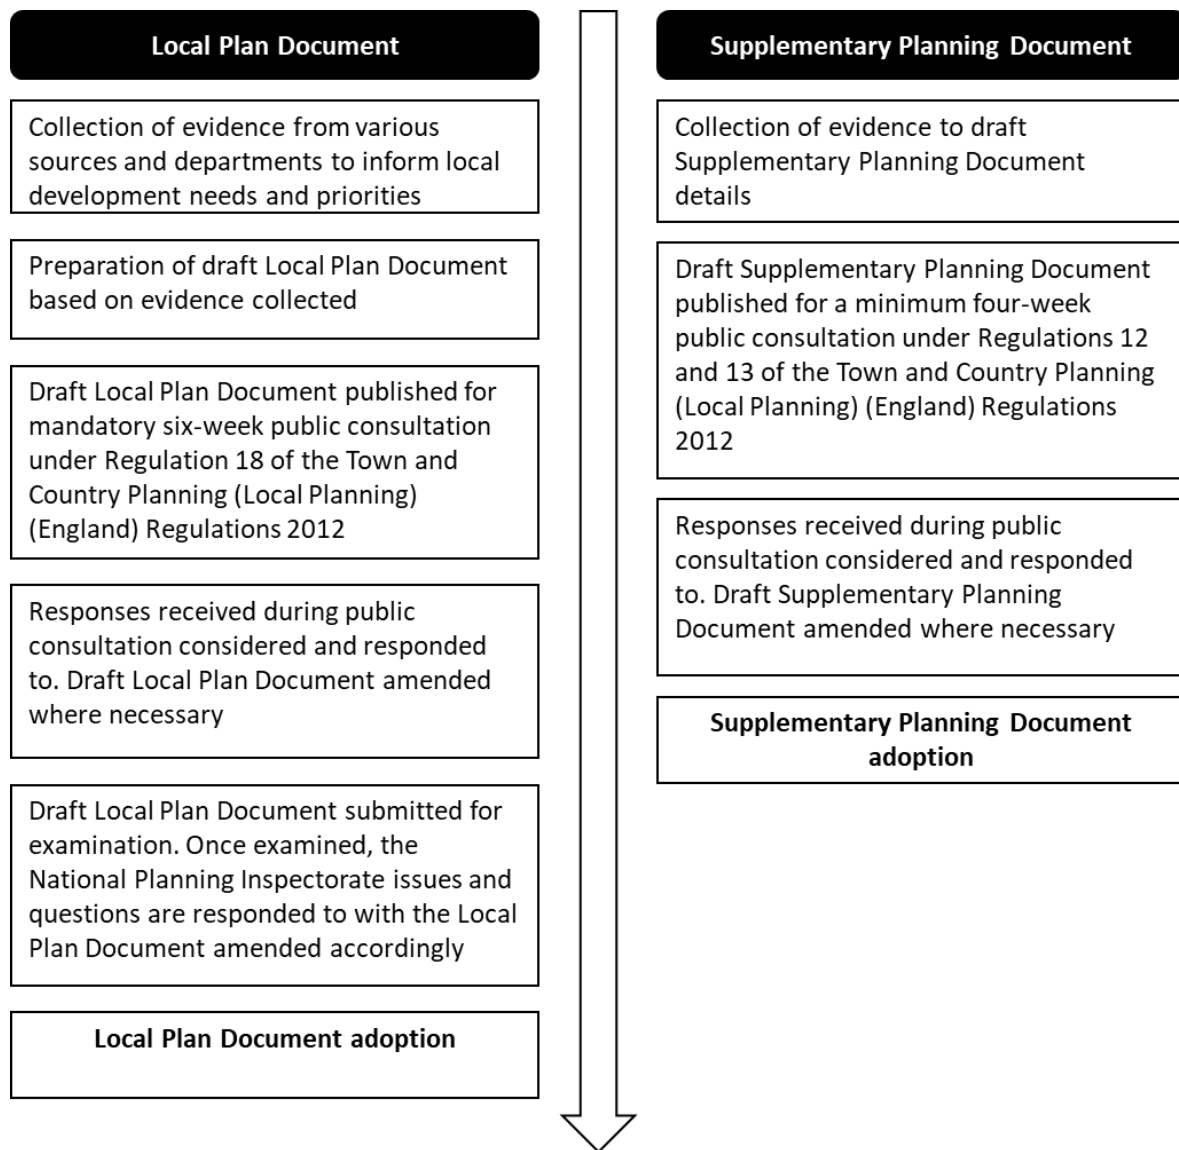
Local Plan Document

Collection of evidence from various sources and departments to inform local development needs and priorities

Preparation of draft Local Plan Document based on evidence collected

Draft Local Plan Document published for mandatory six-week public consultation under Regulation 18 of the Town and Country Planning (Local Planning) (England) Regulations 2012

Responses received during public consultation considered and responded to. Draft Local Plan Document amended where necessary

Draft Local Plan Document submitted for examination. Once examined, the National Planning Inspectorate issues and questions are responded to with the Local Plan Document amended accordingly

Local Plan Document adoption

Supplementary Planning Document

Collection of evidence to draft Supplementary Planning Document details

Draft Supplementary Planning Document published for a minimum four-week public consultation under Regulations 12 and 13 of the Town and Country Planning (Local Planning) (England) Regulations 2012

Responses received during public consultation considered and responded to. Draft Supplementary Planning Document amended where necessary

Supplementary Planning Document adoption